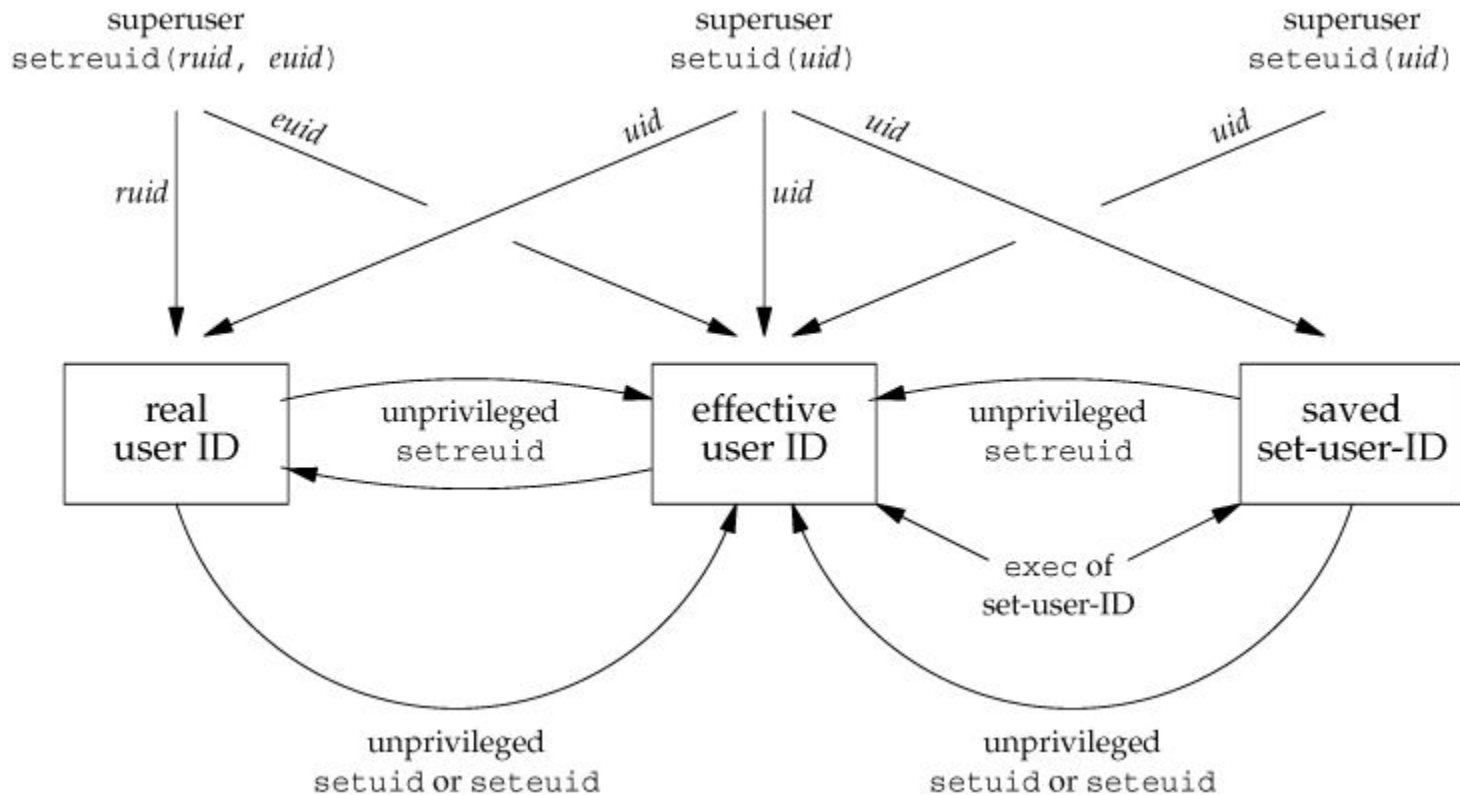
superuser
setreuid(*ruid*, *euid*)

superuser
setuid(*uid*)

superuser
seteuid(*uid*)

*euid*

*uid*

*uid*

*uid*

*ruid*

*uid*

real
user ID

unprivileged
setreuid

effective
user ID

unprivileged
setreuid

saved
set-user-ID

exec of
set-user-ID

unprivileged
setuid or seteuid

unprivileged
setuid or seteuid